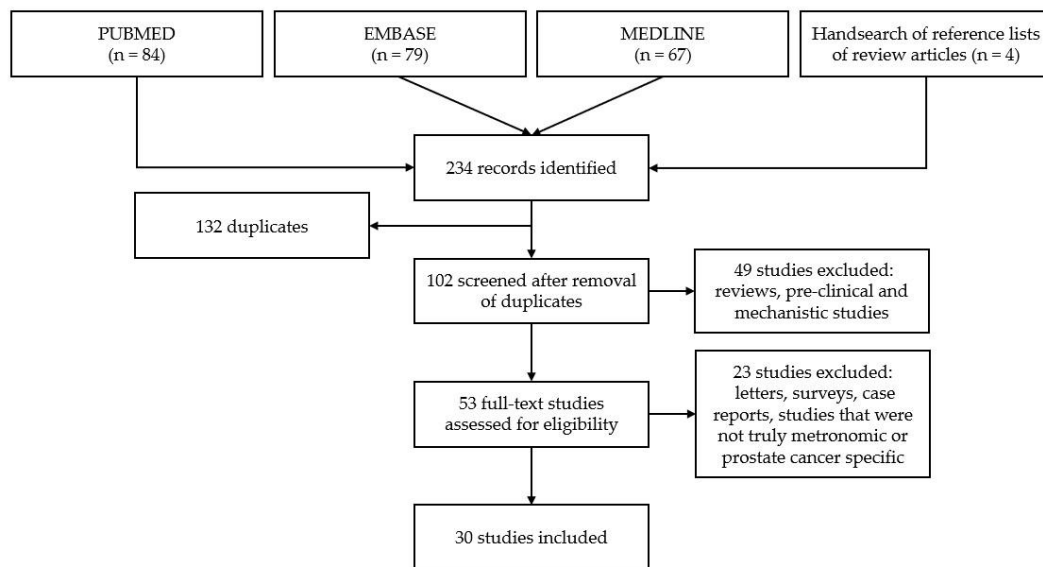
PUBMED
(n = 84)

EMBASE
(n = 79)

MEDLINE
(n = 67)

Handsearch of reference lists of review articles (n = 4)

234 records identified

132 duplicates

102 screened after removal of duplicates

49 studies excluded: reviews, pre-clinical and mechanistic studies

53 full-text studies assessed for eligibility

23 studies excluded: letters, surveys, case reports, studies that were not truly metronomic or prostate cancer specific

30 studies included